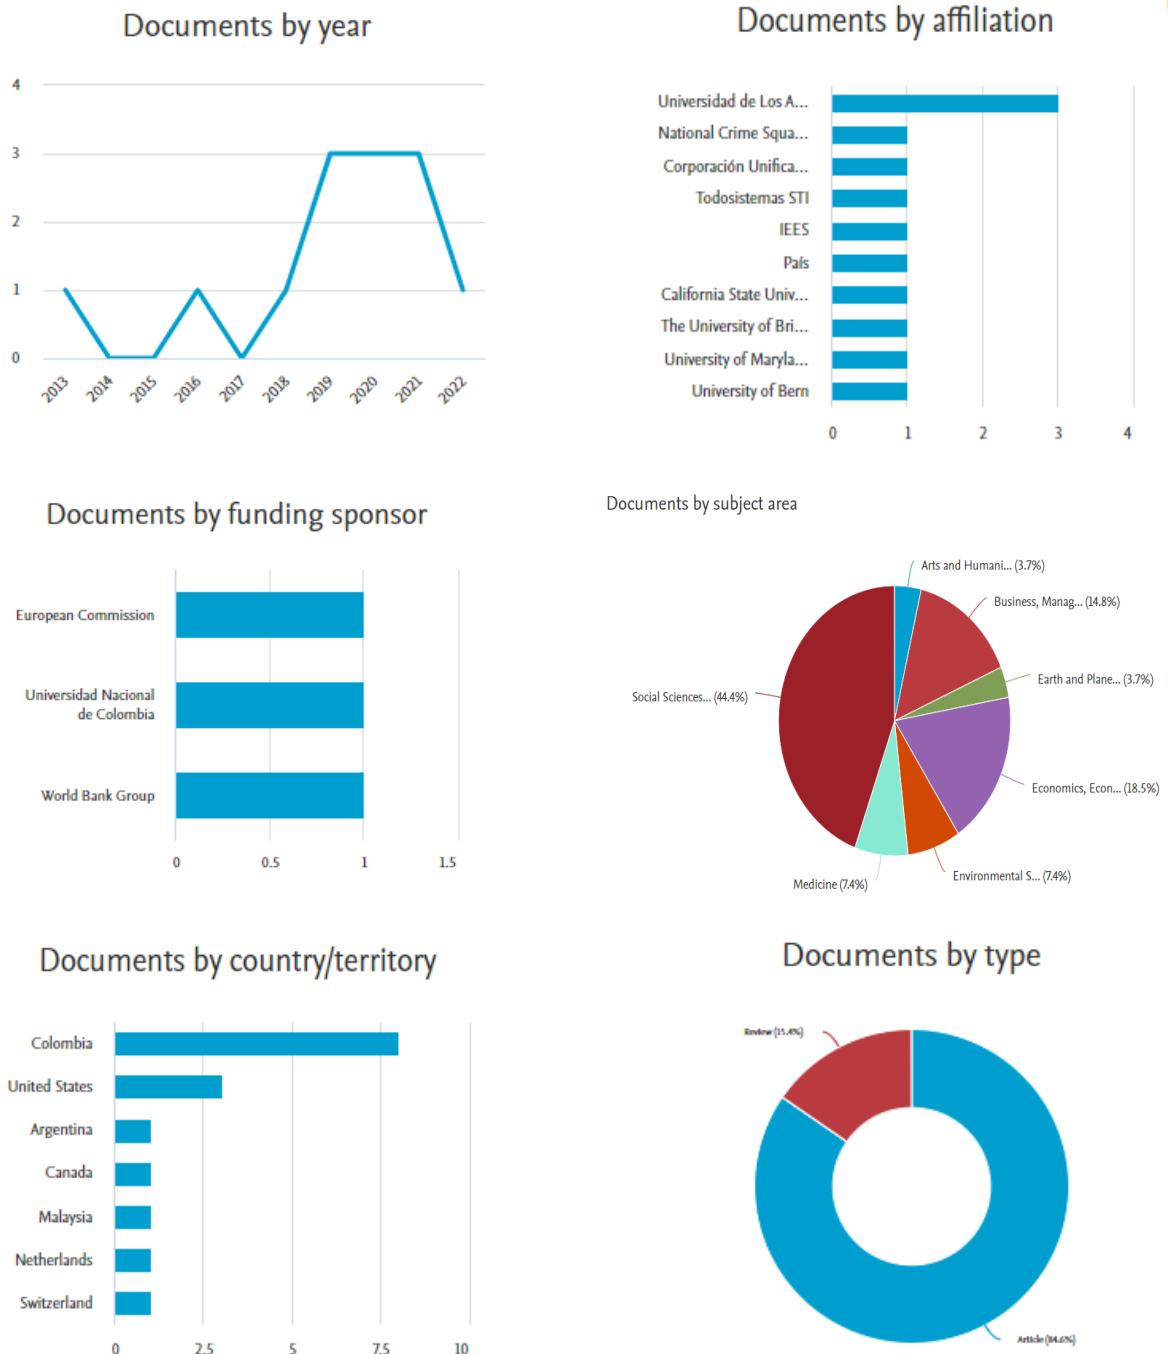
Documents by year

4
3
2
1
0

2013 2014 2015 2016 2017 2018 2019 2020 2021 2022

Documents by affiliation

Universidad de Los A...
National Crime Squa...
Corporación Unifica...
Todosistemas STI
IEES
País
California State Univ...
The University of Bri...
University of Maryla...
University of Bern

0 1 2 3 4

Documents by funding sponsor

European Commission
Universidad Nacional de Colombia
World Bank Group

0 0.5 1 1.5

Documents by subject area

Arts and Humani... (3.7%)
Business, Manag... (14.8%)
Earth and Plane... (3.7%)
Economics, Econ... (18.5%)
Environmental S... (7.4%)
Medicine (7.4%)
Social Sciences... (44.4%)

Documents by country/territory

Colombia
United States
Argentina
Canada
Malaysia
Netherlands
Switzerland

0 2.5 5 7.5 10

Documents by type

Review (15.4%)
Article (84.6%)